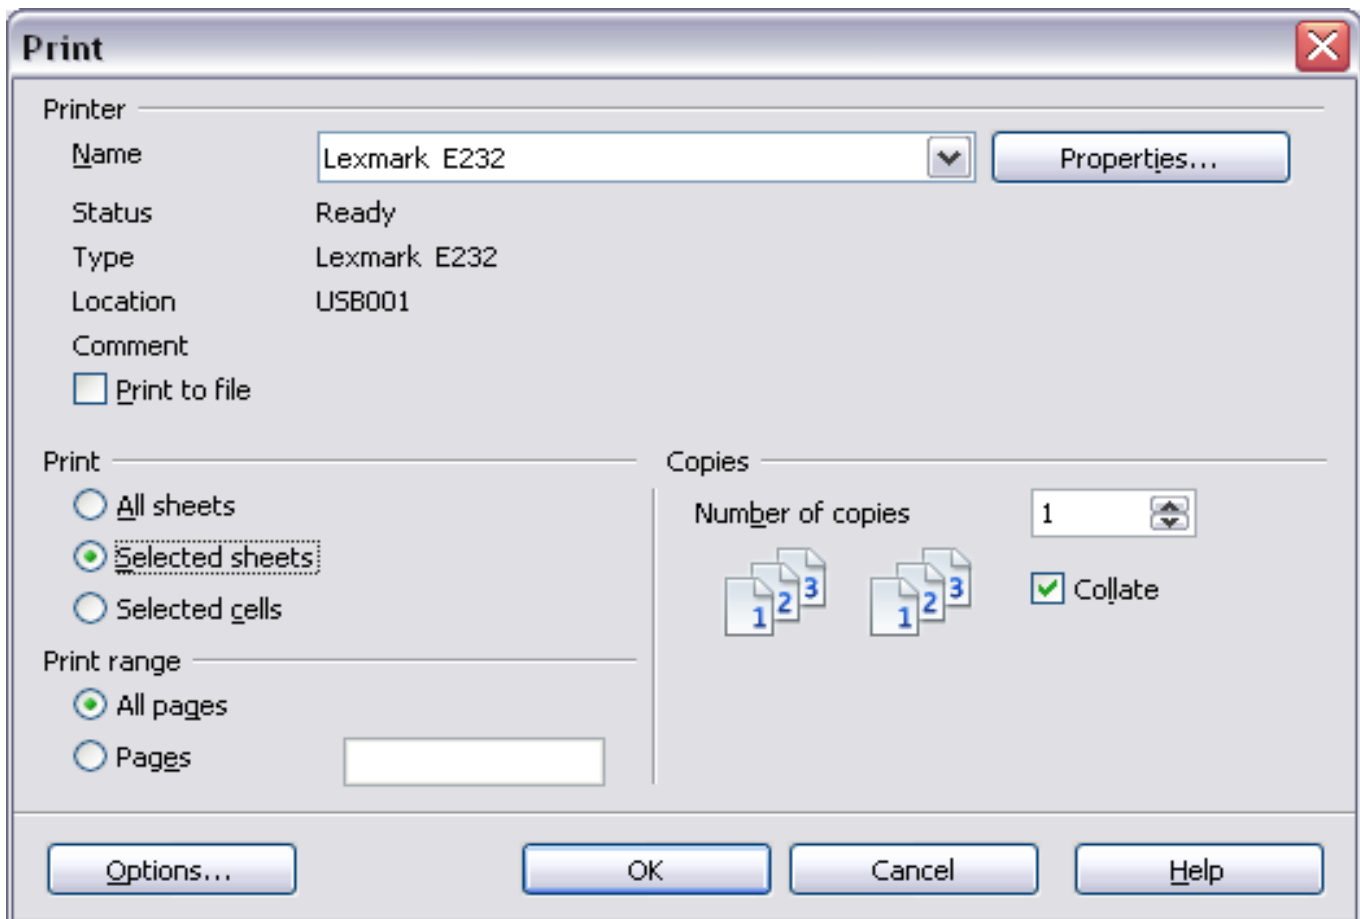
Print

Printer

Name Lexmark E232

Properties...

Status Ready

Type Lexmark E232

Location USB001

Comment

Print to file

Print

All sheets

Selected sheets

Selected cells

Print range

All pages

Pages

Copies

Number of copies 1

1 2 3 1 2 3

Collate

Options...

OK

Cancel

Help